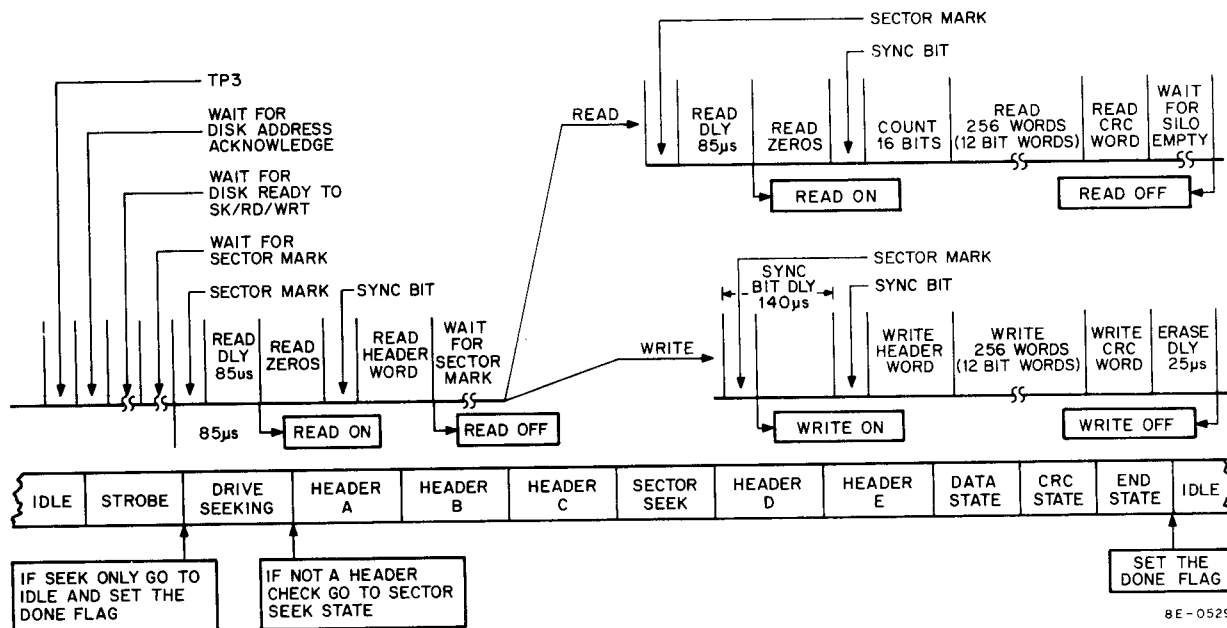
TP3

WAIT FOR DISK ADDRESS ACKNOWLEDGE

WAIT FOR DISK READY TO SK/RD/WRT

WAIT FOR SECTOR MARK

SECTOR MARK

SYNC BIT

READ DLY 85us

READ ZEROS

READ HEADER WORD

WAIT FOR SECTOR MARK

85µs

READ ON

READ OFF

READ

SECTOR MARK

SYNC BIT

READ DLY 85µs

READ ZEROS

COUNT 16 BITS

READ 256 WORDS (12 BIT WORDS)

READ CRC WORD

WAIT FOR SILO EMPTY

READ ON

READ OFF

WRITE

SECTOR MARK

SYNC BIT DLY 140µs

SYNC BIT

WRITE HEADER WORD

WRITE 256 WORDS (12 BIT WORDS)

WRITE CRC WORD

ERASE DLY 25µs

WRITE ON

WRITE OFF

| IDLE | STROBE | DRIVE SEEKING | HEADER A | HEADER B | HEADER C | SECTOR SEEK | HEADER D | HEADER E | DATA STATE | CRC STATE | END STATE | IDLE |
|---|---|---|---|---|---|---|---|---|---|---|---|---|

IF SEEK ONLY GO TO IDLE AND SET THE DONE FLAG

IF NOT A HEADER CHECK GO TO SECTOR SEEK STATE

SET THE DONE FLAG

8E-0529